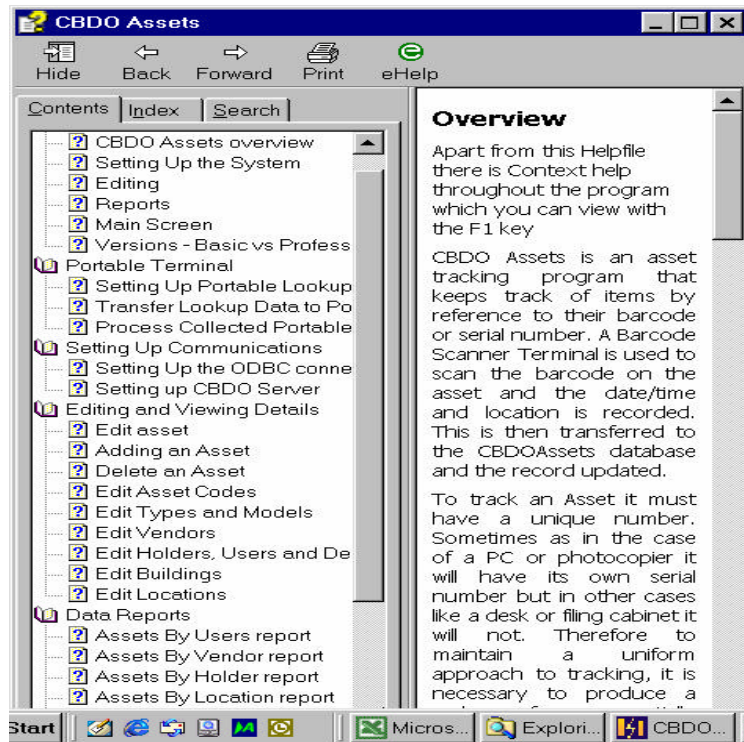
CBDO Assets

Hide Back Forward Print eHelp

Contents Index Search

CBDO Assets overview
Setting Up the System
Editing
Reports
Main Screen
Versions - Basic vs Profess
Portable Terminal
Setting Up Portable Lookup
Transfer Lookup Data to Po
Process Collected Portable
Setting Up Communications
Setting Up the ODBC conne
Setting up CBDO Server
Editing and Viewing Details
Edit asset
Adding an Asset
Delete an Asset
Edit Asset Codes
Edit Types and Models
Edit Vendors
Edit Holders, Users and De
Edit Buildings
Edit Locations
Data Reports
Assets By Users report
Assets By Vendor report
Assets By Holder report
Assets By Location report

Overview

Apart from this Helpfile there is Context help throughout the program which you can view with the F1 key

CBDO Assets is an asset tracking program that keeps track of items by reference to their barcode or serial number. A Barcode Scanner Terminal is used to scan the barcode on the asset and the date/time and location is recorded. This is then transferred to the CBDOAssets database and the record updated.

To track an Asset it must have a unique number. Sometimes as in the case of a PC or photocopier it will have its own serial number but in other cases like a desk or filing cabinet it will not. Therefore to maintain a uniform approach to tracking, it is necessary to produce a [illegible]

Start Micros... Explori... CBDO...